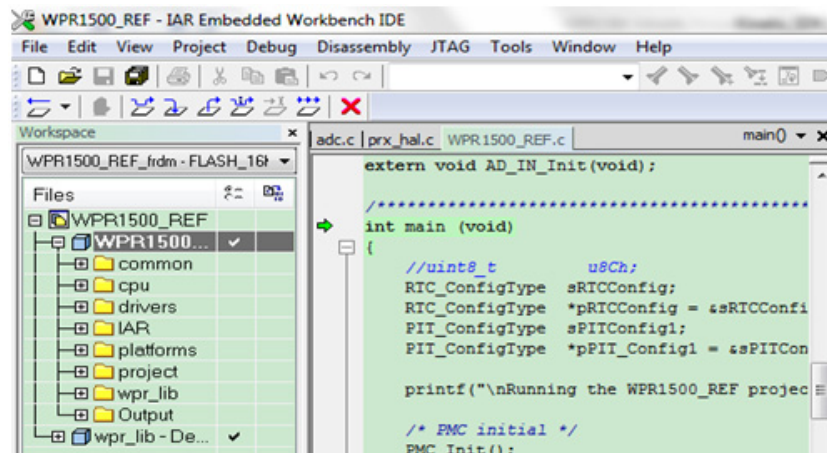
WPR1500_REF - IAR Embedded Workbench IDE

File Edit View Project Debug Disassembly JTAG Tools Window Help

Workspace
WPR1500_REF_frdm - FLASH_16
Files
WPR1500_REF
WPR1500...
common
cpu
drivers
IAR
platforms
project
wpr_lib
Output
wpr_lib - De...

adc.c | prx_hal.c | WPR1500_REF.c
main()

extern void AD_IN_Init(void);

/*************************************

int main (void)
{
//uint8_t u8Ch;
RTC_ConfigType sRTCConfig;
RTC_ConfigType *pRTCConfig = &sRTCConfi
PIT_ConfigType sPITConfig1;
PIT_ConfigType *pPIT_Config1 = &sPITCon

printf("\nRunning the WPR1500_REF projec

/* PMC initial */
PMC_Init();